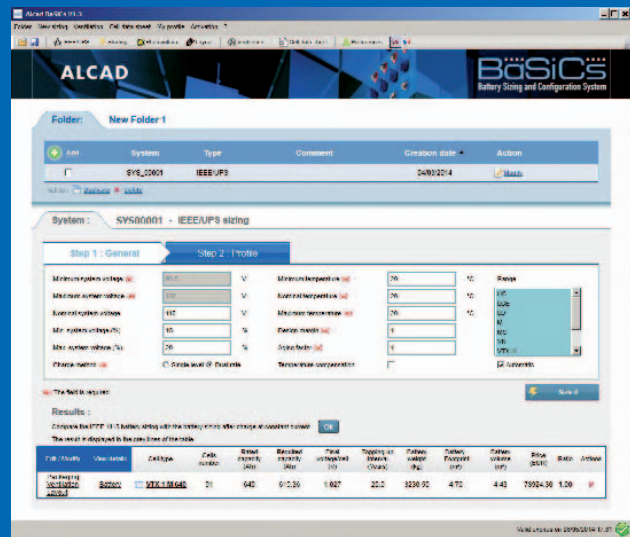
Alcad BaSiCs V1.3

ALCAD

BaSiCs
Battery Sizing and Configuration System

Folder: New Folder 1

| Add | System | Type | Comment | Creation date | Action |
|---|---|---|---|---|---|
| | SYS_00001 | IEEE/UPS | | 04/03/2014 | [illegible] |

System : SYS00001 - IEEE/UPS sizing

Step 1 : General

Step 2 : Profile

Minimum system voltage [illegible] V
Maximum system voltage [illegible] V
Nominal system voltage 110 V
Min. system voltage (%) 15 %
Max. system voltage (%) 20 %
Charge method Single level Dual rate

Minimum temperature 20 °C
Nominal temperature 20 °C
Maximum temperature 20 °C
Design margin 1
Aging factor 1
Temperature compensation

Range

Automatic

The field is required

Size it

Results :

Compare the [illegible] battery sizing with the battery sizing after change at constant current OK

The result is displayed in the new lines of the table.

| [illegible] | View details | Cell type | Cells number | Rated capacity (Ah) | Required capacity (Ah) | Final voltage/cell (V) | Topping up interval (Years) | Battery weight (kg) | Battery Footprint (m²) | Battery volume (m³) | Price (EUR) | Ratio | Actions |
|---|---|---|---|---|---|---|---|---|---|---|---|---|---|
| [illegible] | Battery | VTX 1 M 640 | 91 | 640 | 612.36 | 1.087 | 20.0 | 3230.50 | 4.70 | 4.43 | 75024.30 | 1.20 | |

Valid licence on 29/09/2014 1:31